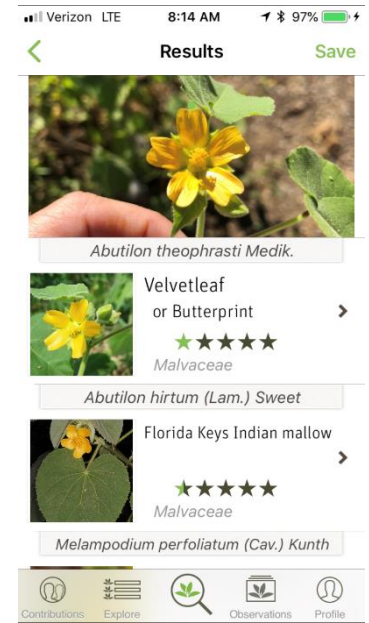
Verizon LTE 8:14 AM 97%

<
Results
Save

Abutilon theophrasti Medik.

Velvetleaf
or Butterprint
★★★★★
Malvaceae
>

Abutilon hirtum (Lam.) Sweet

Florida Keys Indian mallow
★★★★★
Malvaceae
>

Melampodium perfoliatum (Cav.) Kunth

Contributions
Explore
Observations
Profile